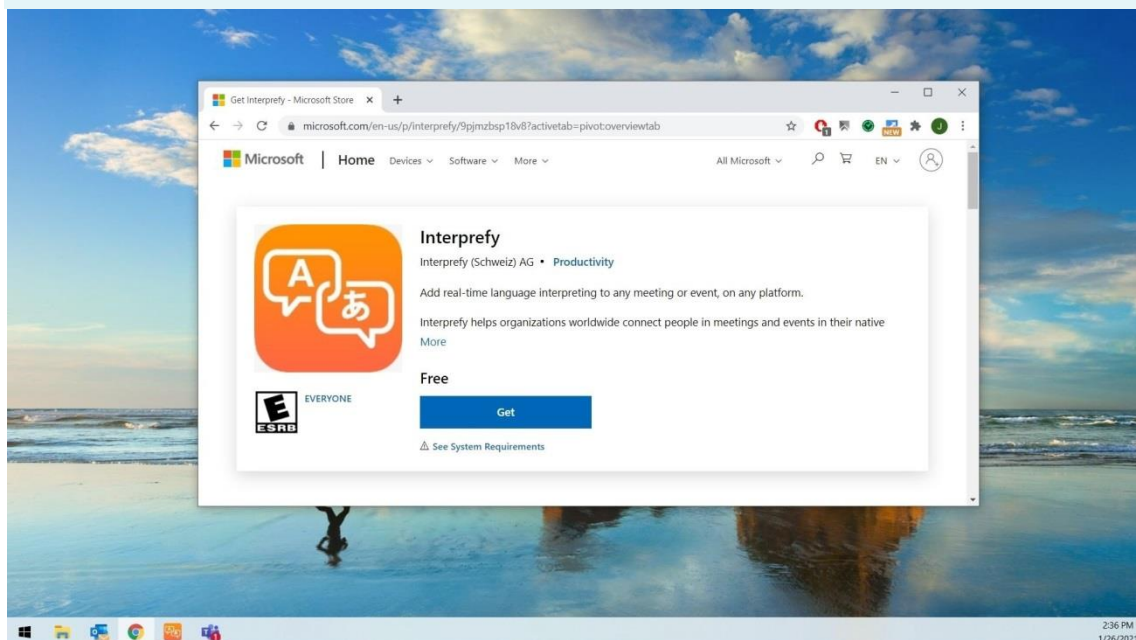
Get Interprefy - Microsoft Store ×

microsoft.com/en-us/p/interprefy/9pjmzbsp18v8?activetab=pivot:overviewtab

NEW

J

Microsoft | Home Devices Software More

All Microsoft

EN

Interprefy

Interprefy (Schweiz) AG • Productivity

Add real-time language interpreting to any meeting or event, on any platform.

Interprefy helps organizations worldwide connect people in meetings and events in their native

More

A

あ

E

ESRB

EVERYONE

Free

Get

⚠ See System Requirements

2:36 PM
1/26/202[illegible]